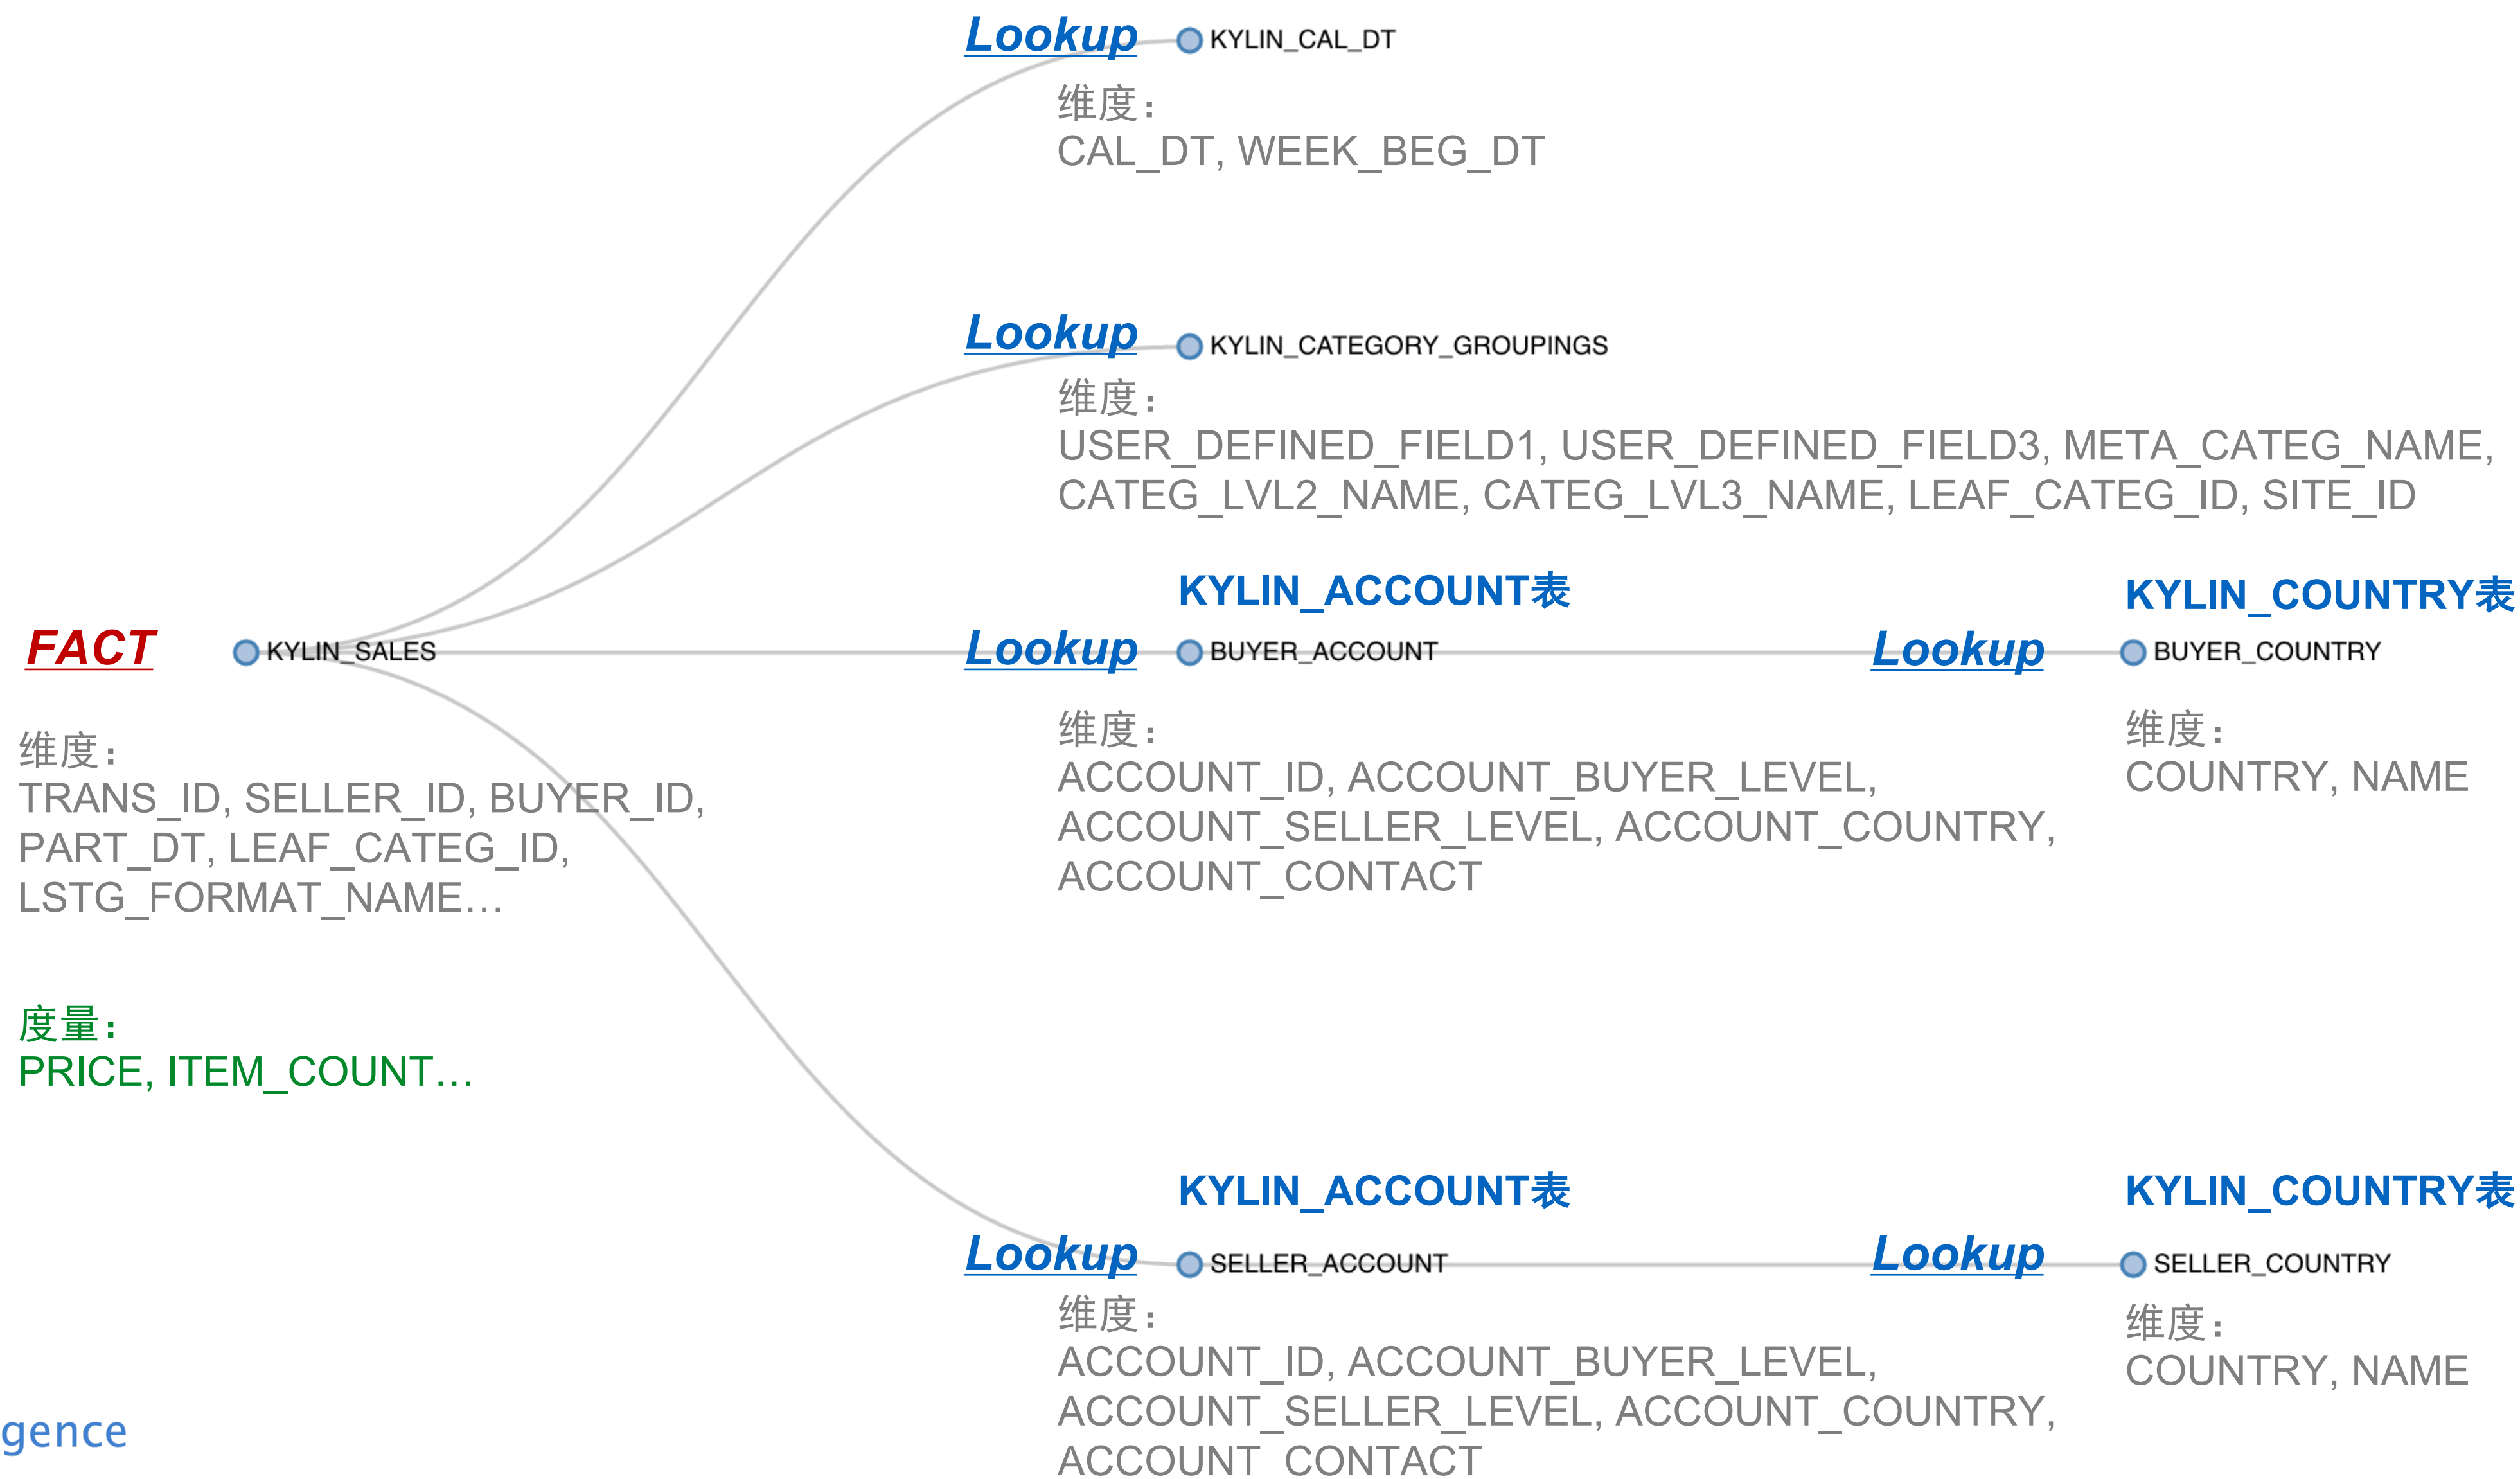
Lookup KYLIN_CAL_DT
维度：
CAL_DT, WEEK_BEG_DT

Lookup KYLIN_CATEGORY_GROUPINGS
维度：
USER_DEFINED_FIELD1, USER_DEFINED_FIELD3, META_CATEG_NAME, CATEG_LVL2_NAME, CATEG_LVL3_NAME, LEAF_CATEG_ID, SITE_ID

FACT KYLIN_SALES
维度：
TRANS_ID, SELLER_ID, BUYER_ID, PART_DT, LEAF_CATEG_ID, LSTG_FORMAT_NAME…

度量：
PRICE, ITEM_COUNT…

KYLIN_ACCOUNT表
Lookup BUYER_ACCOUNT
维度：
ACCOUNT_ID, ACCOUNT_BUYER_LEVEL, ACCOUNT_SELLER_LEVEL, ACCOUNT_COUNTRY, ACCOUNT_CONTACT

KYLIN_COUNTRY表
Lookup BUYER_COUNTRY
维度：
COUNTRY, NAME

KYLIN_ACCOUNT表
Lookup SELLER_ACCOUNT
维度：
ACCOUNT_ID, ACCOUNT_BUYER_LEVEL, ACCOUNT_SELLER_LEVEL, ACCOUNT_COUNTRY, ACCOUNT_CONTACT

KYLIN_COUNTRY表
Lookup SELLER_COUNTRY
维度：
COUNTRY, NAME

gence